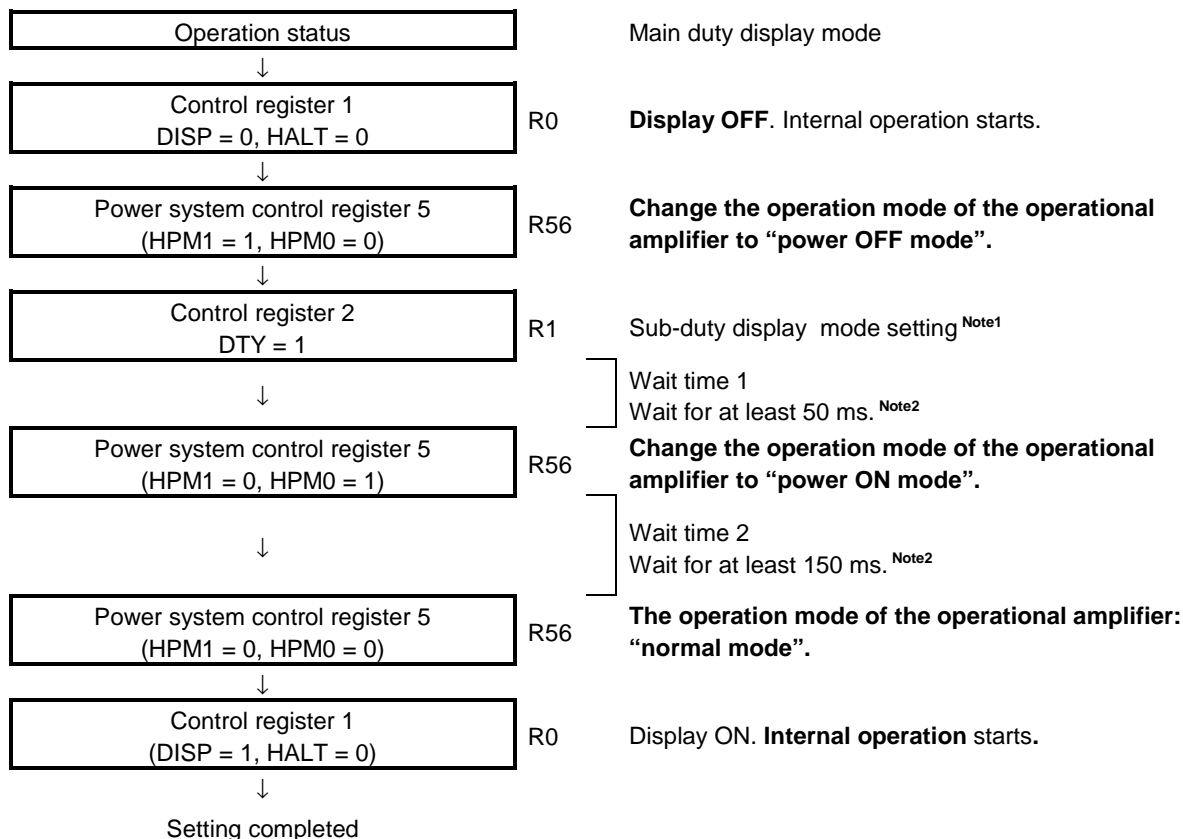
Operation status

Main duty display mode

↓

Control register 1
DISP = 0, HALT = 0

R0

Display OFF. Internal operation starts.

↓

Power system control register 5
(HPM1 = 1, HPM0 = 0)

R56

Change the operation mode of the operational amplifier to "power OFF mode".

↓

Control register 2
DTY = 1

R1

Sub-duty display mode setting Note1

↓

Wait time 1
Wait for at least 50 ms. Note2

Power system control register 5
(HPM1 = 0, HPM0 = 1)

R56

Change the operation mode of the operational amplifier to "power ON mode".

↓

Wait time 2
Wait for at least 150 ms. Note2

Power system control register 5
(HPM1 = 0, HPM0 = 0)

R56

The operation mode of the operational amplifier: "normal mode".

↓

Control register 1
(DISP = 1, HALT = 0)

R0

Display ON. Internal operation starts.

↓

Setting completed